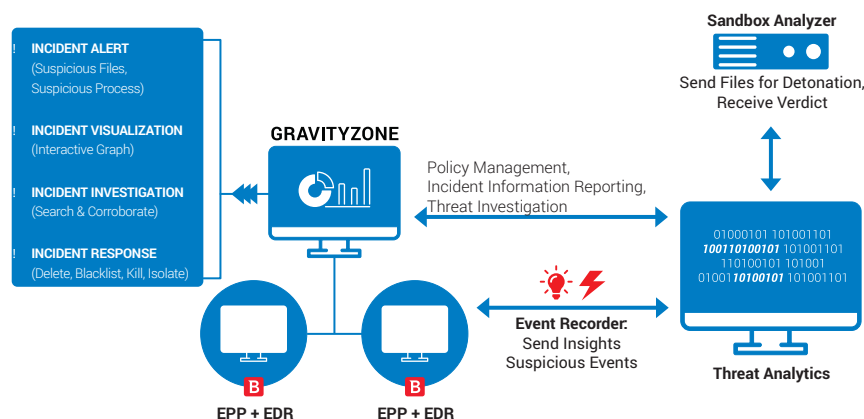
! INCIDENT ALERT
(Suspicious Files, Suspicious Process)

! INCIDENT VISUALIZATION
(Interactive Graph)

! INCIDENT INVESTIGATION
(Search & Corroborate)

! INCIDENT RESPONSE
(Delete, Blacklist, Kill, Isolate)

GRAVITYZONE

Policy Management,
Incident Information Reporting,
Threat Investigation

Sandbox Analyzer

Send Files for Detonation,
Receive Verdict

01000101 101001101
100110100101 101001101
110100101 101001
01001**10100101** 101001101

Threat Analytics

Event Recorder:
Send Insights
Suspicious Events

B
EPP + EDR

B
EPP + EDR